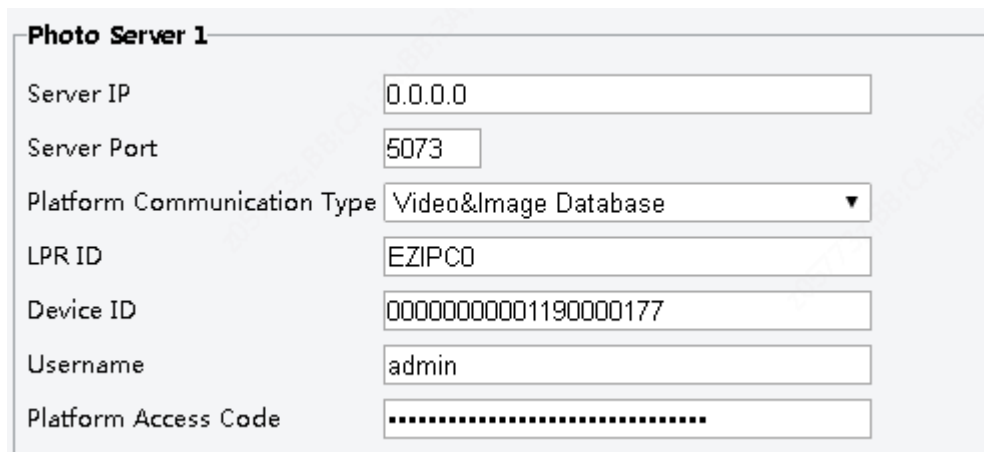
Photo Server 1

Server IP 0.0.0.0

Server Port 5073

Platform Communication Type Video&Image Database

LPR ID EZIPC0

Device ID 00000000001190000177

Username admin

Platform Access Code ••••••••••••••••••••••••••••••••